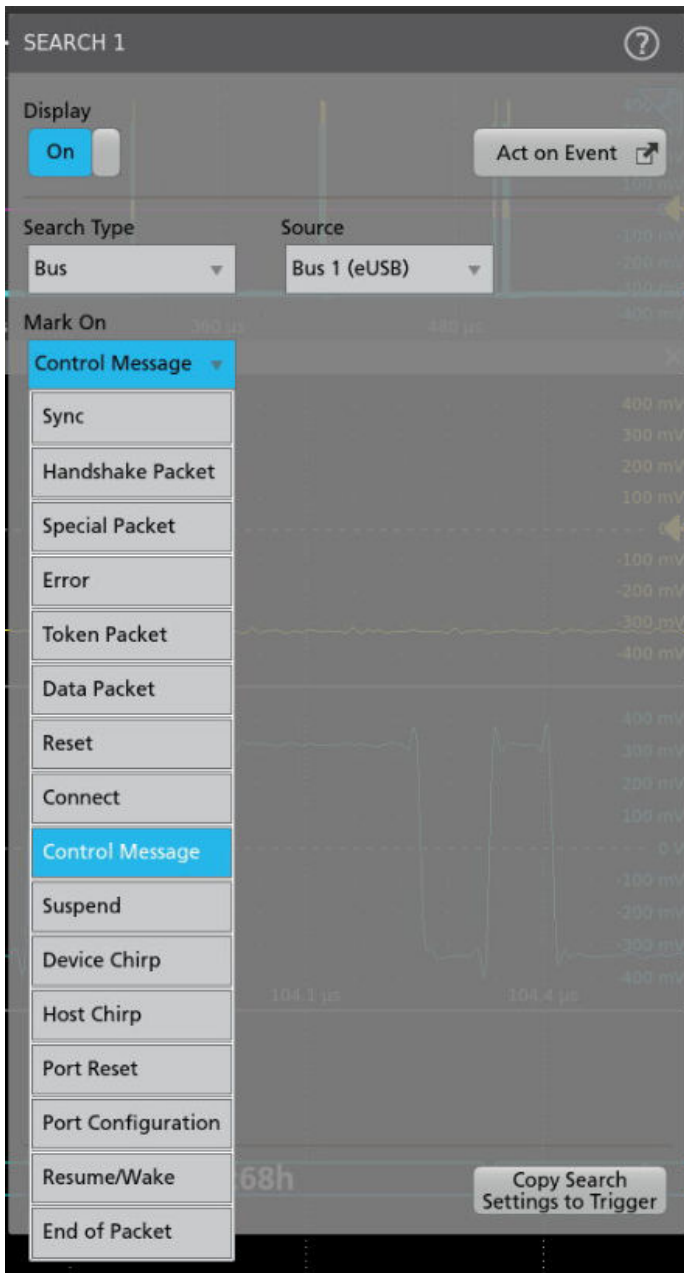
SEARCH 1

?

Display

On

Act on Event

Search Type

Bus

Source

Bus 1 (eUSB)

Mark On

Control Message

Sync

Handshake Packet

Special Packet

Error

Token Packet

Data Packet

Reset

Connect

Control Message

Suspend

Device Chirp

Host Chirp

Port Reset

Port Configuration

Resume/Wake

End of Packet

Copy Search Settings to Trigger